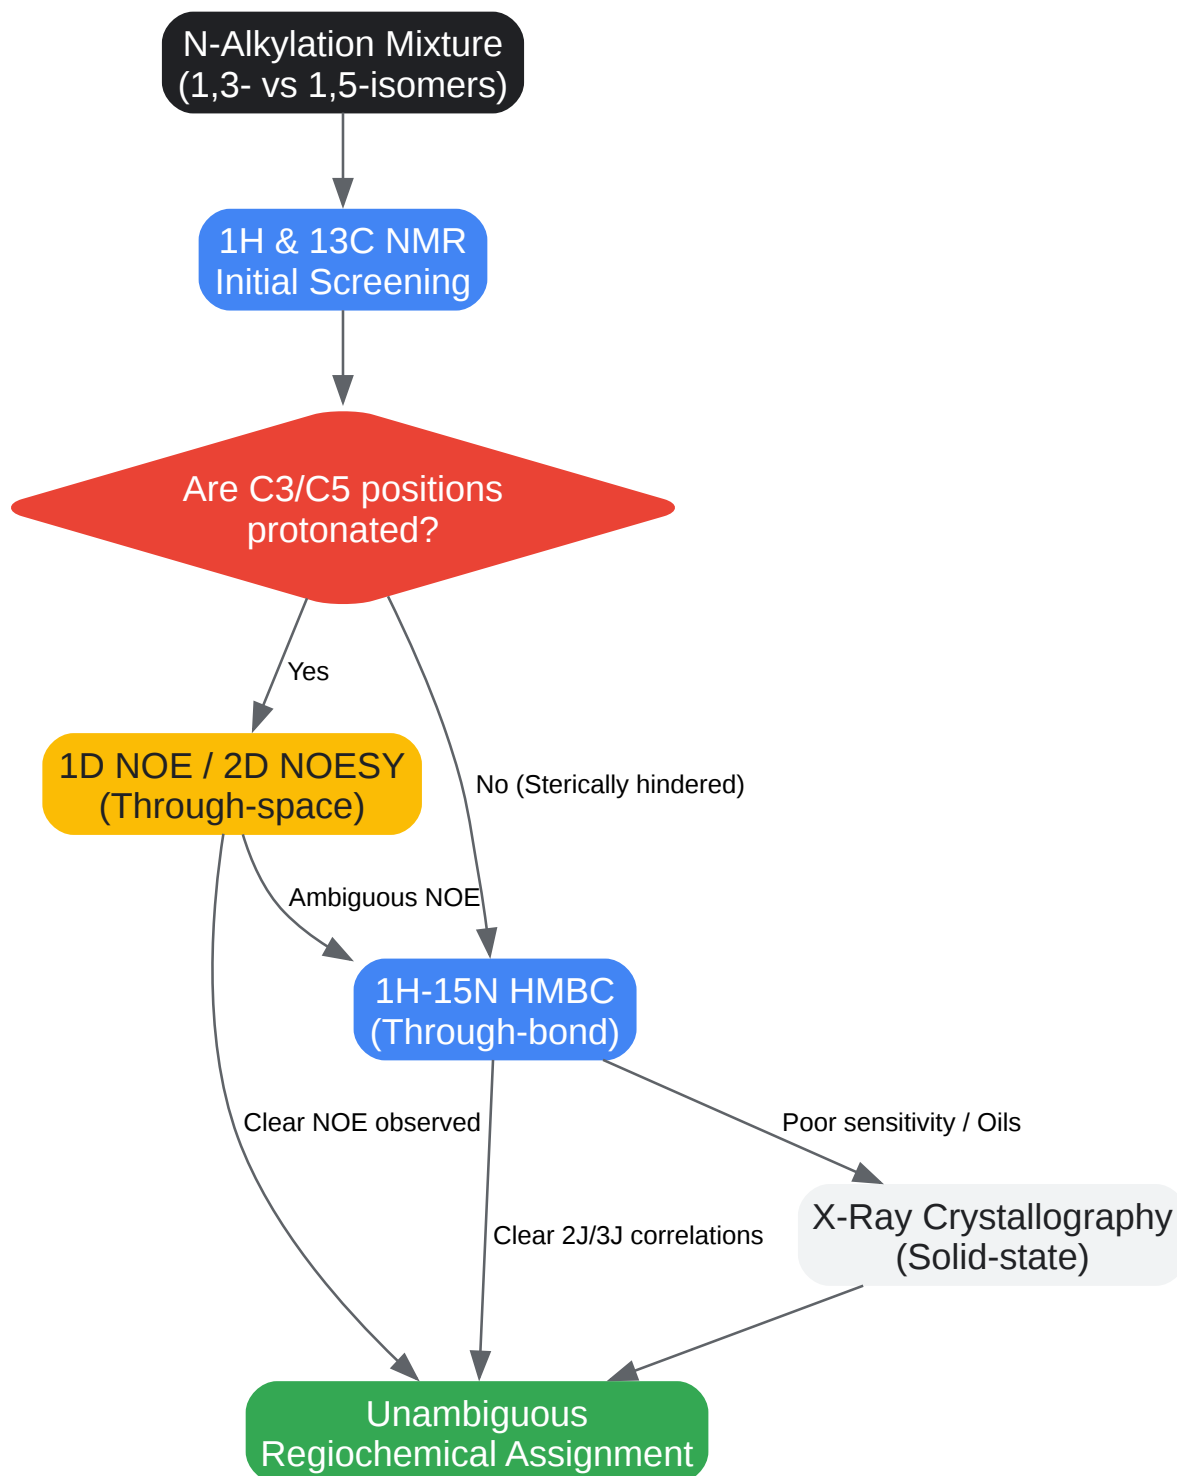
N-Alkylation Mixture
(1,3- vs 1,5-isomers)

1H & 13C NMR
Initial Screening

Are C3/C5 positions
protonated?

Yes

No (Sterically hindered)

1D NOE / 2D NOESY
(Through-space)

Ambiguous NOE

1H-15N HMBC
(Through-bond)

Clear NOE observed

Poor sensitivity / Oils

Clear 2J/3J correlations

X-Ray Crystallography
(Solid-state)

Unambiguous
Regiochemical Assignment